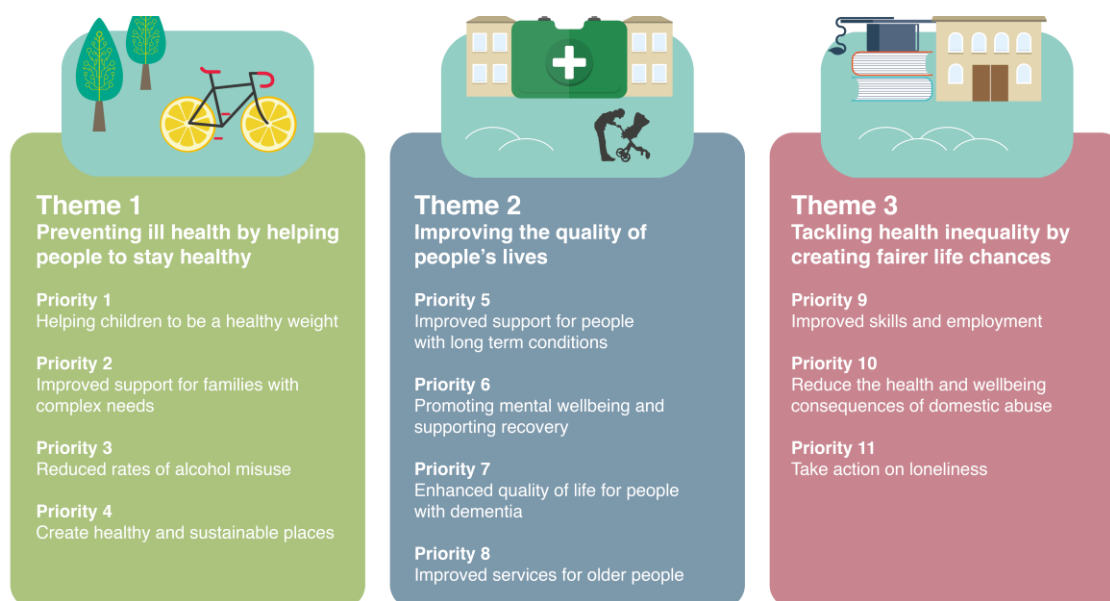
Theme 1
Preventing ill health by helping people to stay healthy

Priority 1
Helping children to be a healthy weight

Priority 2
Improved support for families with complex needs

Priority 3
Reduced rates of alcohol misuse

Priority 4
Create healthy and sustainable places

Theme 2
Improving the quality of people's lives

Priority 5
Improved support for people with long term conditions

Priority 6
Promoting mental wellbeing and supporting recovery

Priority 7
Enhanced quality of life for people with dementia

Priority 8
Improved services for older people

Theme 3
Tackling health inequality by creating fairer life chances

Priority 9
Improved skills and employment

Priority 10
Reduce the health and wellbeing consequences of domestic abuse

Priority 11
Take action on loneliness